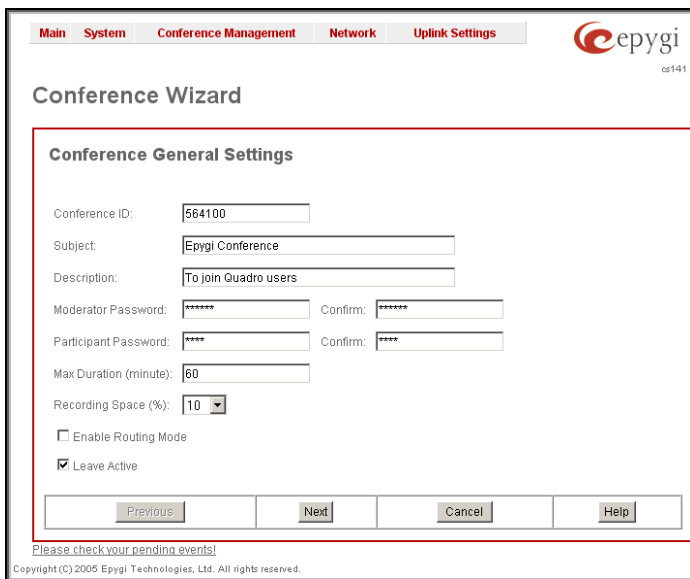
Main System Conference Management Network Uplink Settings

epygi

cs141

Conference Wizard

Conference General Settings

Conference ID: 564100

Subject: Epygi Conference

Description: To join Quadro users

Moderator Password: ****** Confirm: ******

Participant Password: **** Confirm: ****

Max Duration (minute): 60

Recording Space (%): 10

Enable Routing Mode

Leave Active

Previous Next Cancel Help

Please check your pending events!

Copyright (C) 2005 Epygi Technologies, Ltd. All rights reserved.